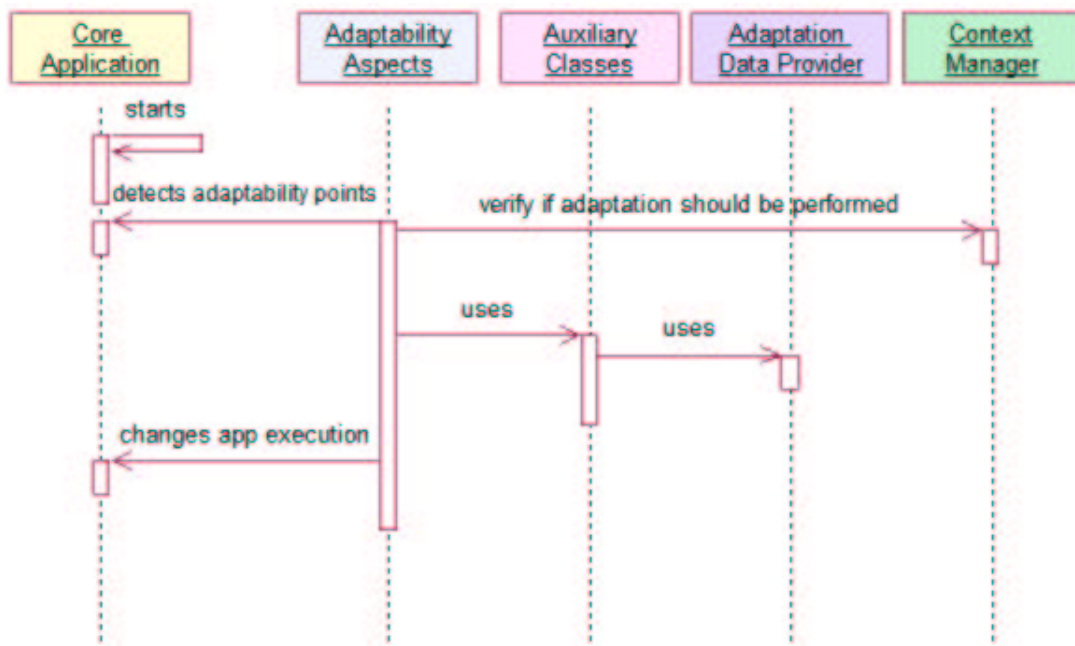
Core Application

Adaptability Aspects

Auxiliary Classes

Adaptation Data Provider

Context Manager

starts

detects adaptability points

verify if adaptation should be performed

uses

uses

changes app execution